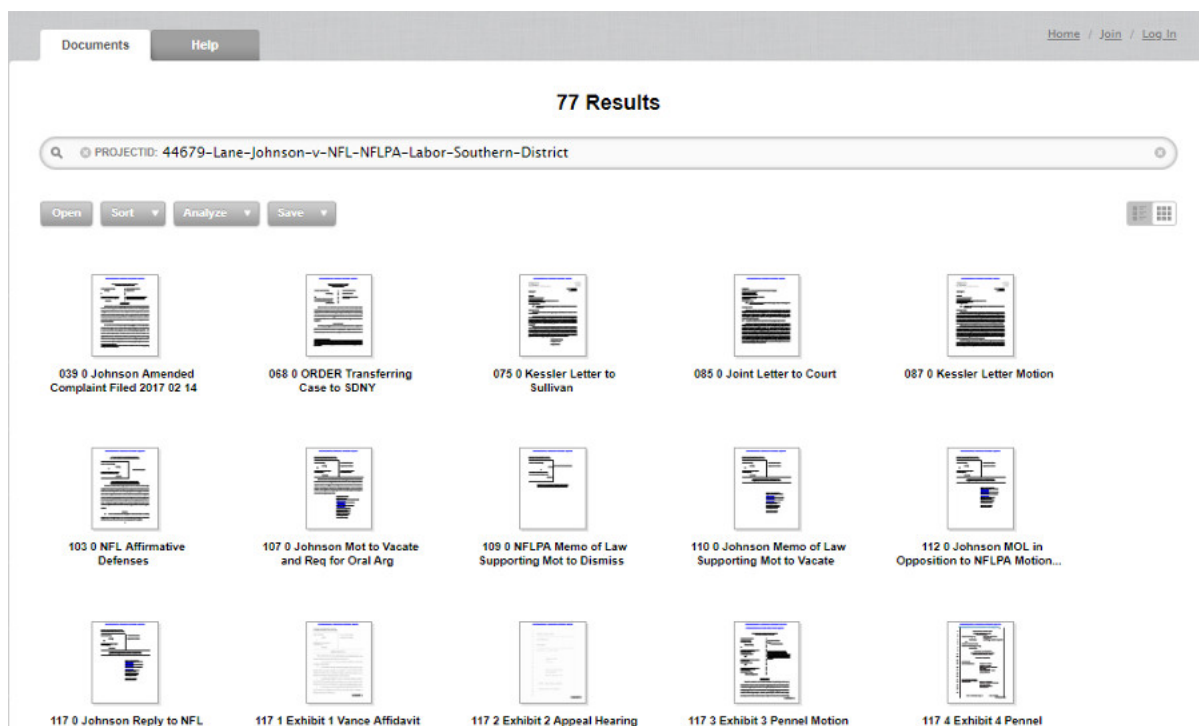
Documents Help

Home / Join / Log In

77 Results

PROJECTID: 44679-Lane-Johnson-v-NFL-NFLPA-Labor-Southern-District

Open Sort Analyze Save

039 0 Johnson Amended Complaint Filed 2017 02 14

068 0 ORDER Transferring Case to SDNY

075 0 Kessler Letter to Sullivan

085 0 Joint Letter to Court

087 0 Kessler Letter Motion

103 0 NFL Affirmative Defenses

107 0 Johnson Mot to Vacate and Req for Oral Arg

109 0 NFLPA Memo of Law Supporting Mot to Dismiss

110 0 Johnson Memo of Law Supporting Mot to Vacate

112 0 Johnson MOL in Opposition to NFLPA Motion...

117 0 Johnson Reply to NFL

117 1 Exhibit 1 Vance Affidavit

117 2 Exhibit 2 Appeal Hearing

117 3 Exhibit 3 Pennel Motion

117 4 Exhibit 4 Pennel